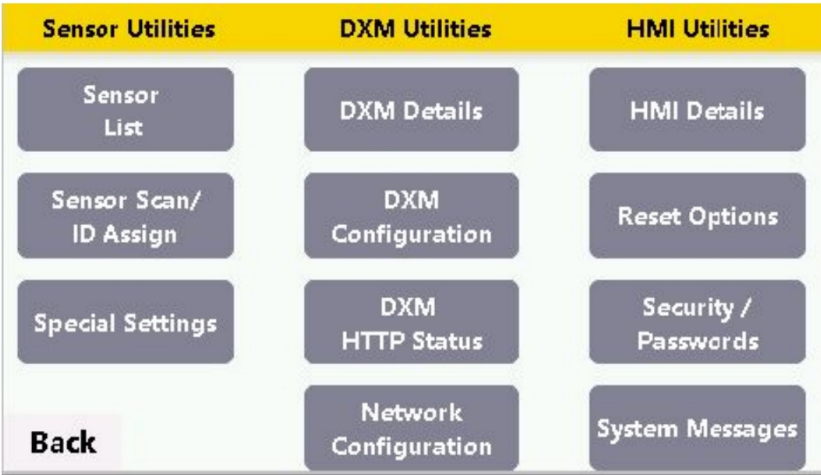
Sensor Utilities

Sensor List

Sensor Scan/ ID Assign

Special Settings

Back

DXM Utilities

DXM Details

DXM Configuration

DXM HTTP Status

Network Configuration

HMI Utilities

HMI Details

Reset Options

Security / Passwords

System Messages